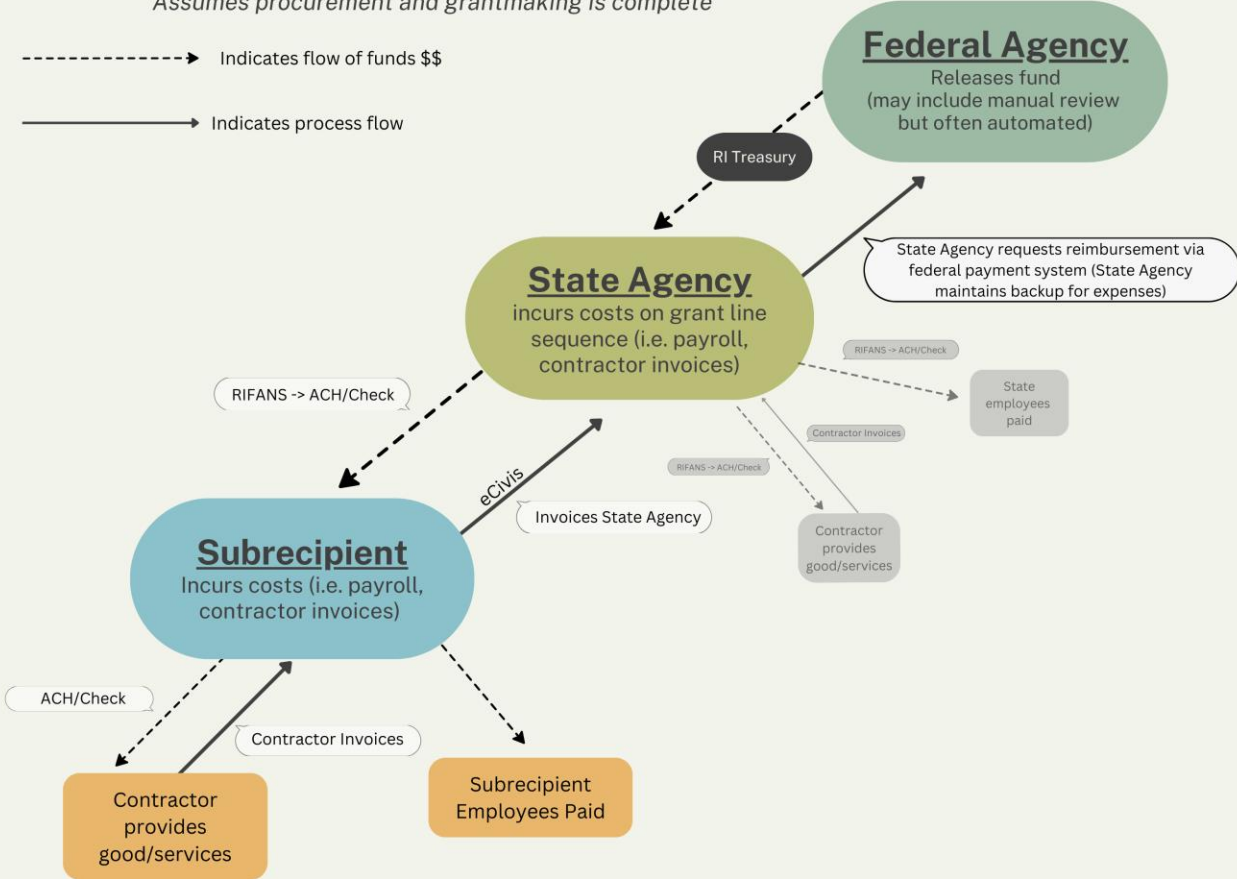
Assumes procurement and grantmaking is complete

Indicates flow of funds $$

Indicates process flow

Federal Agency
Releases fund (may include manual review but often automated)

RI Treasury

State Agency requests reimbursement via federal payment system (State Agency maintains backup for expenses)

State Agency
incurs costs on grant line sequence (i.e. payroll, contractor invoices)

RIFANS -> ACH/Check

State employees paid

Contractor Invoices

RIFANS -> ACH/Check

Contractor provides good/services

RIFANS -> ACH/Check

eCivis

Invoices State Agency

Subrecipient
Incurs costs (i.e. payroll, contractor invoices)

ACH/Check

Contractor Invoices

Contractor provides good/services

Subrecipient Employees Paid